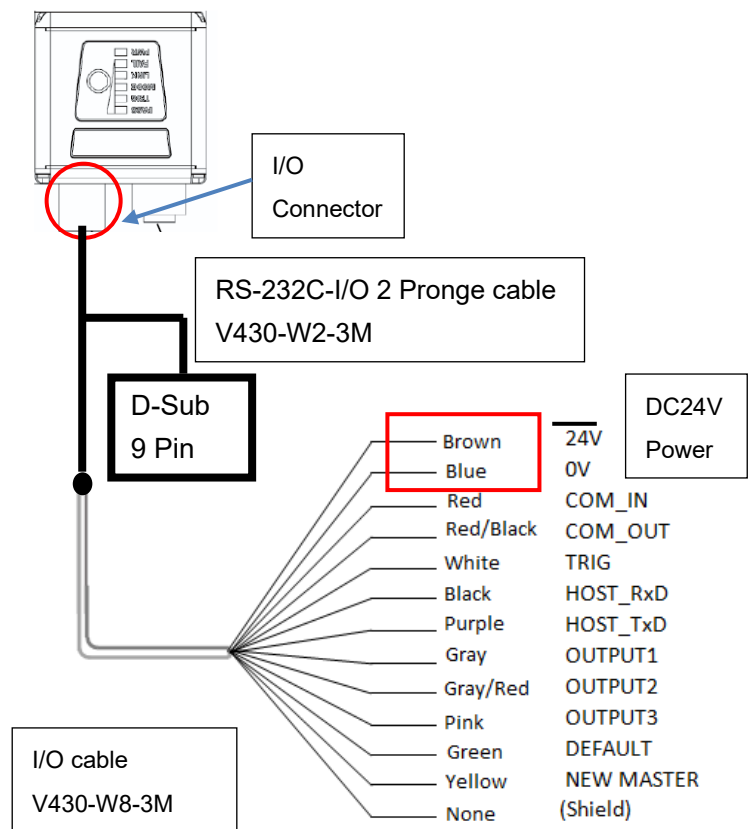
I/O Connector

RS-232C-I/O 2 Pronge cable
V430-W2-3M

D-Sub
9 Pin

DC24V
Power

| | |
|---|---|
| Brown | 24V |
| Blue | 0V |
| Red | COM_IN |
| Red/Black | COM_OUT |
| White | TRIG |
| Black | HOST_RxD |
| Purple | HOST_TxD |
| Gray | OUTPUT1 |
| Gray/Red | OUTPUT2 |
| Pink | OUTPUT3 |
| Green | DEFAULT |
| Yellow | NEW MASTER |
| None | (Shield) |

I/O cable
V430-W8-3M